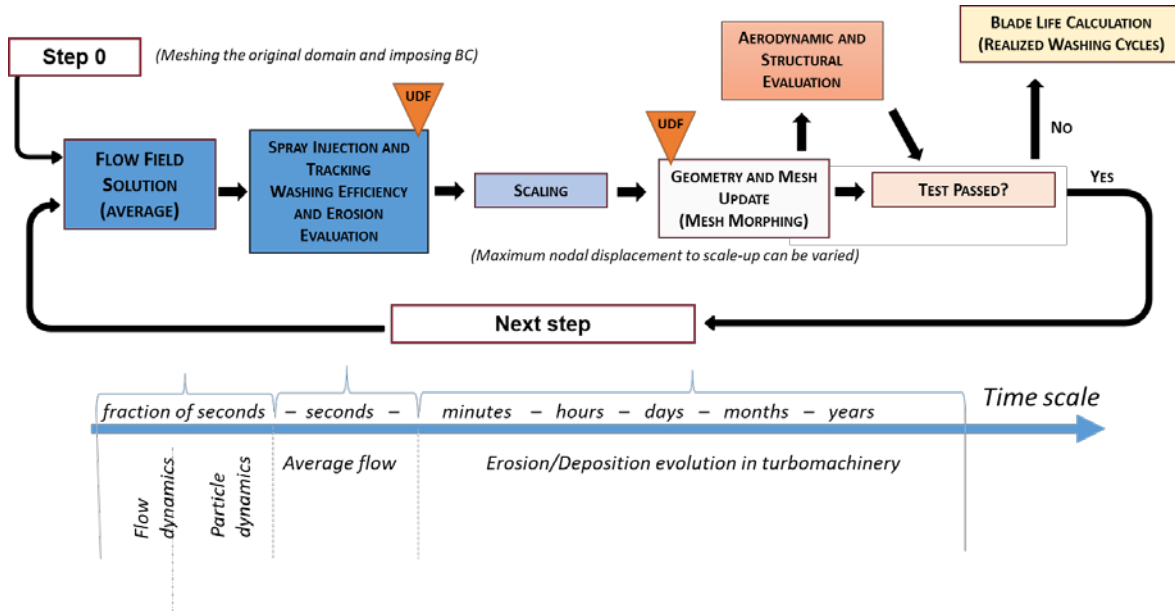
Step 0

(Meshing the original domain and imposing BC)

Aerodynamic and Structural Evaluation

Blade Life Calculation (Realized Washing Cycles)

UDF

UDF

No

Flow Field Solution (average)

Spray Injection and Tracking Washing Efficiency and Erosion Evaluation

Scaling

Geometry and Mesh Update (Mesh Morphing)

Test Passed?

Yes

(Maximum nodal displacement to scale-up can be varied)

Next step

fraction of seconds – seconds – minutes – hours – days – months – years

Time scale

Flow dynamics

Particle dynamics

Average flow

Erosion/Deposition evolution in turbomachinery